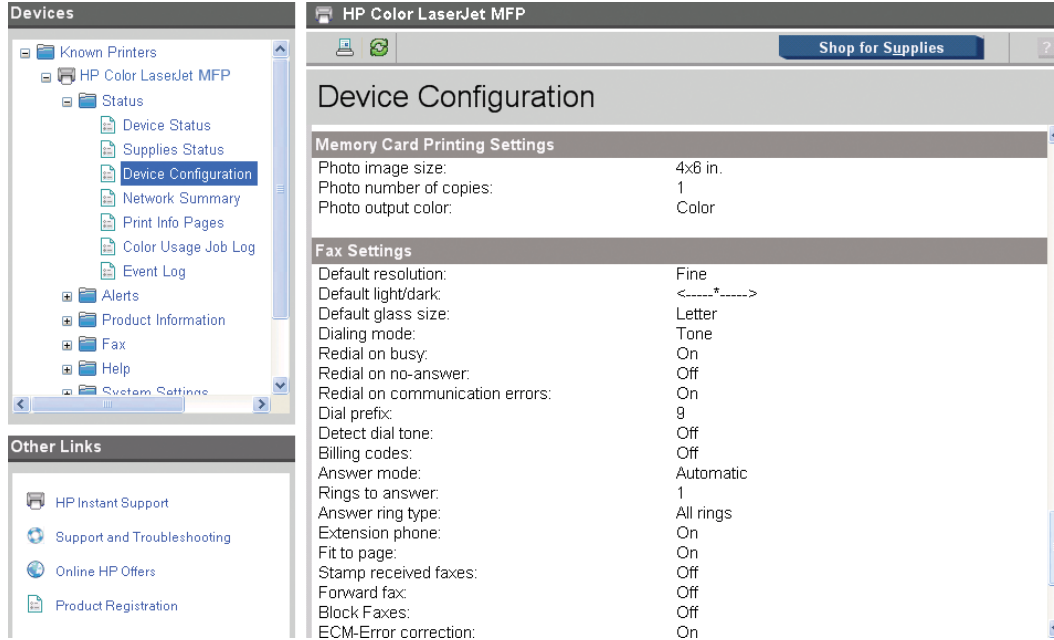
Devices

Known Printers
HP Color LaserJet MFP
Status
Device Status
Supplies Status
Device Configuration
Network Summary
Print Info Pages
Color Usage Job Log
Event Log
Alerts
Product Information
Fax
Help
System Settings

Other Links

HP Instant Support
Support and Troubleshooting
Online HP Offers
Product Registration

HP Color LaserJet MFP

Shop for Supplies

?

Device Configuration

Memory Card Printing Settings

| | |
|---|---|
| Photo image size: | 4x6 in. |
| Photo number of copies: | 1 |
| Photo output color: | Color |

Fax Settings

| | |
|---|---|
| Default resolution: | Fine |
| Default light/dark: | <-----*-----> |
| Default glass size: | Letter |
| Dialing mode: | Tone |
| Redial on busy: | On |
| Redial on no-answer: | Off |
| Redial on communication errors: | On |
| Dial prefix: | 9 |
| Detect dial tone: | Off |
| Billing codes: | Off |
| Answer mode: | Automatic |
| Rings to answer: | 1 |
| Answer ring type: | All rings |
| Extension phone: | On |
| Fit to page: | On |
| Stamp received faxes: | Off |
| Forward fax: | Off |
| Block Faxes: | Off |
| ECM-Error correction: | On |